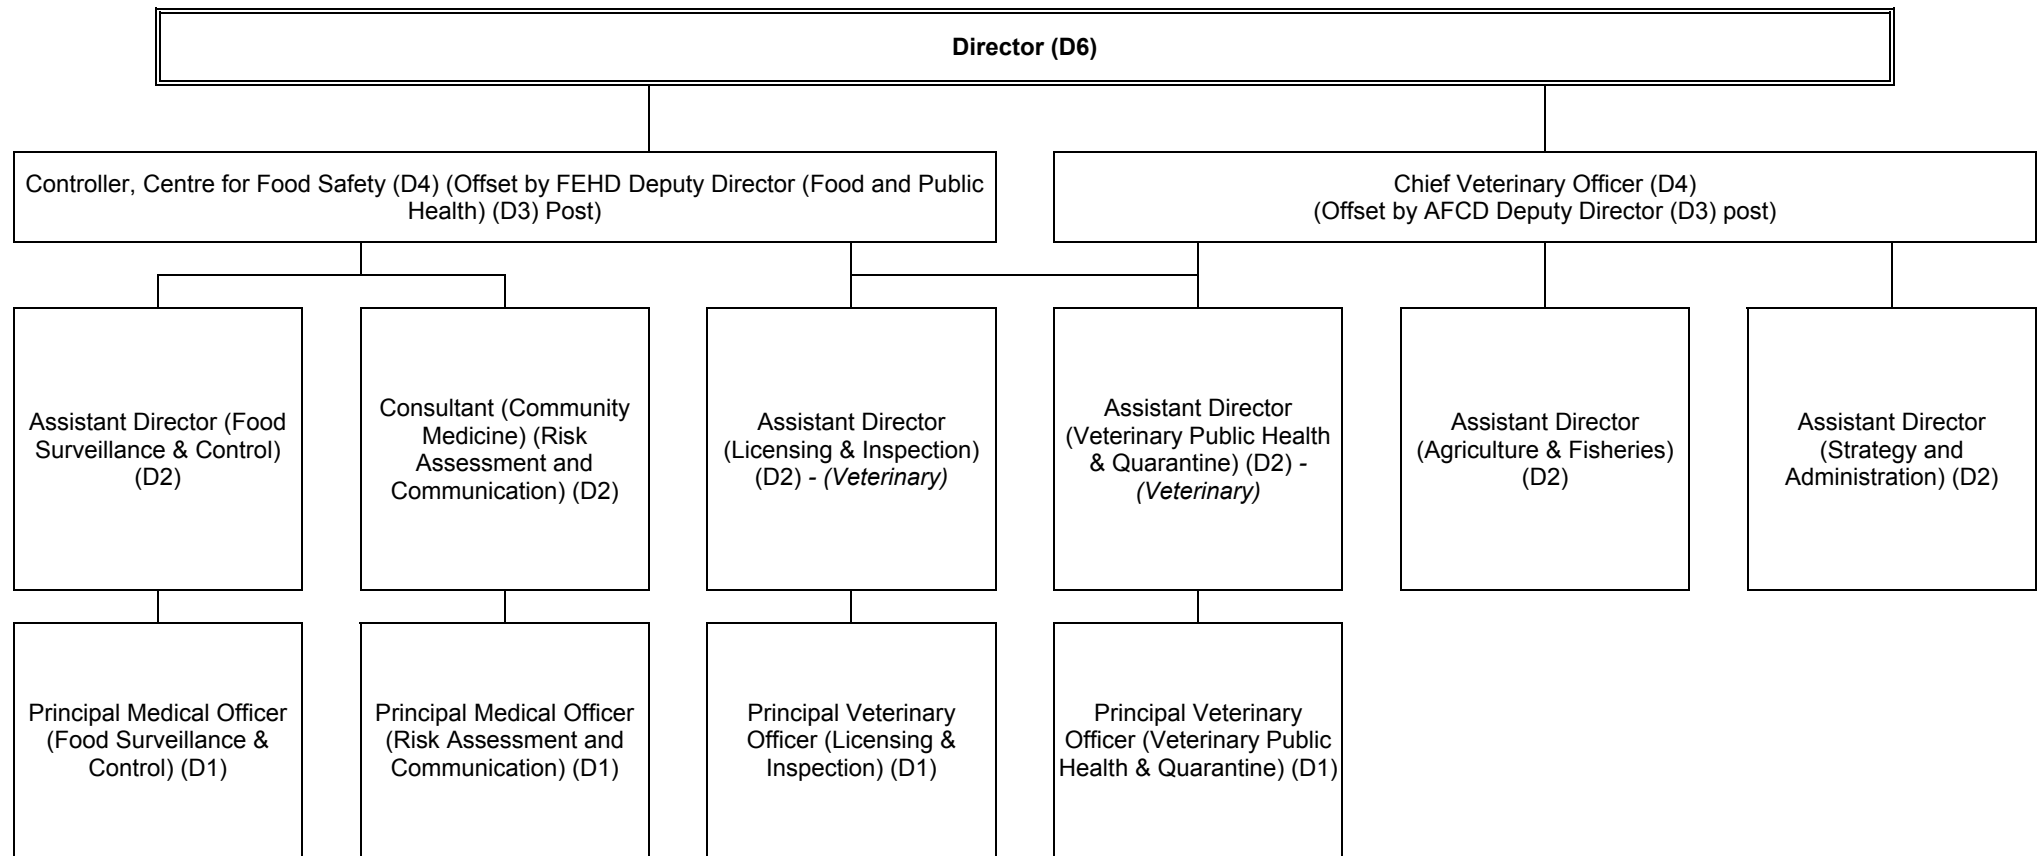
Director (D6)

Controller, Centre for Food Safety (D4) (Offset by FEHD Deputy Director (Food and Public Health) (D3) Post)

Chief Veterinary Officer (D4) (Offset by AFCD Deputy Director (D3) post)

Assistant Director (Food Surveillance & Control) (D2)

Consultant (Community Medicine) (Risk Assessment and Communication) (D2)

Assistant Director (Licensing & Inspection) (D2) - (Veterinary)

Assistant Director (Veterinary Public Health & Quarantine) (D2) - (Veterinary)

Assistant Director (Agriculture & Fisheries) (D2)

Assistant Director (Strategy and Administration) (D2)

Principal Medical Officer (Food Surveillance & Control) (D1)

Principal Medical Officer (Risk Assessment and Communication) (D1)

Principal Veterinary Officer (Licensing & Inspection) (D1)

Principal Veterinary Officer (Veterinary Public Health & Quarantine) (D1)